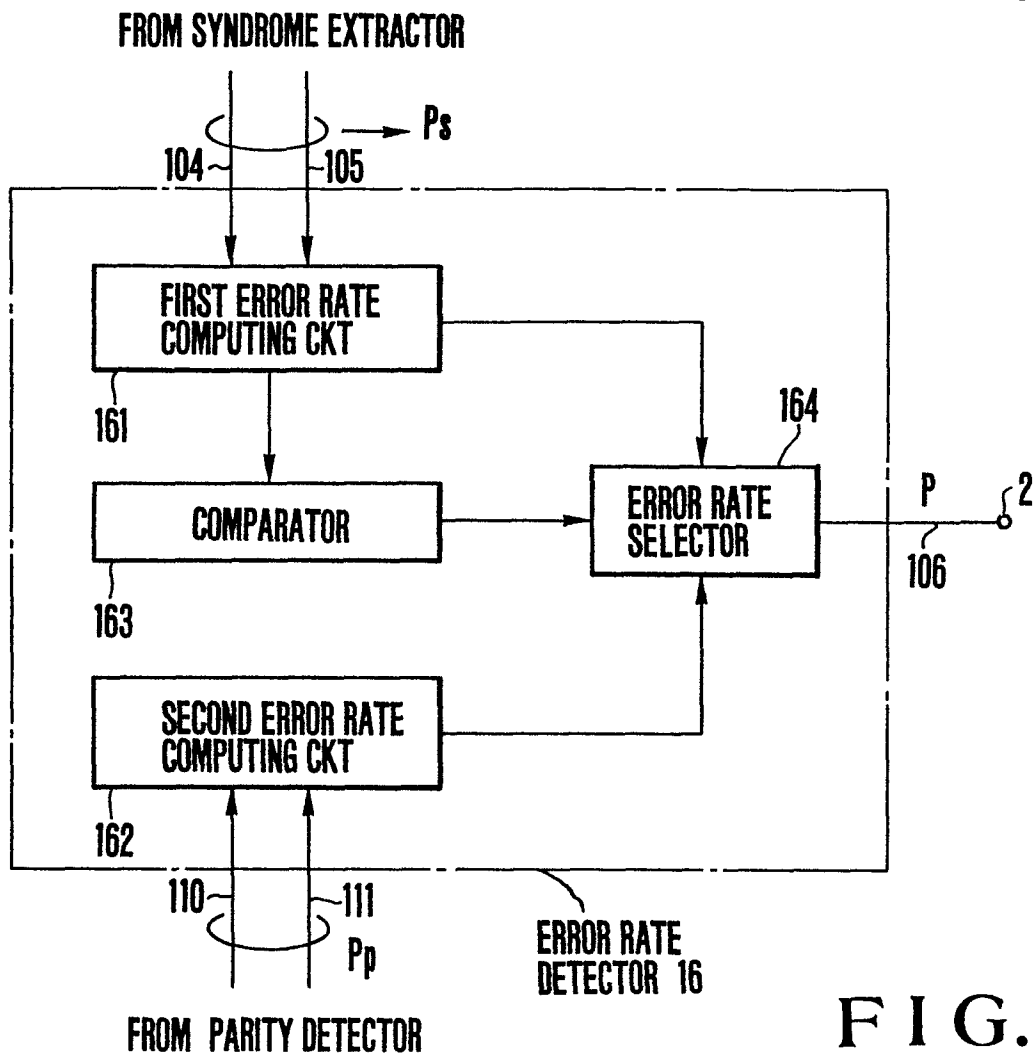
FROM SYNDROME EXTRACTOR

Ps

104

105

FIRST ERROR RATE COMPUTING CKT

161

164

COMPARATOR

ERROR RATE SELECTOR

P

2

106

163

SECOND ERROR RATE COMPUTING CKT

162

110

111

Pp

ERROR RATE DETECTOR 16

FROM PARITY DETECTOR

FIG.